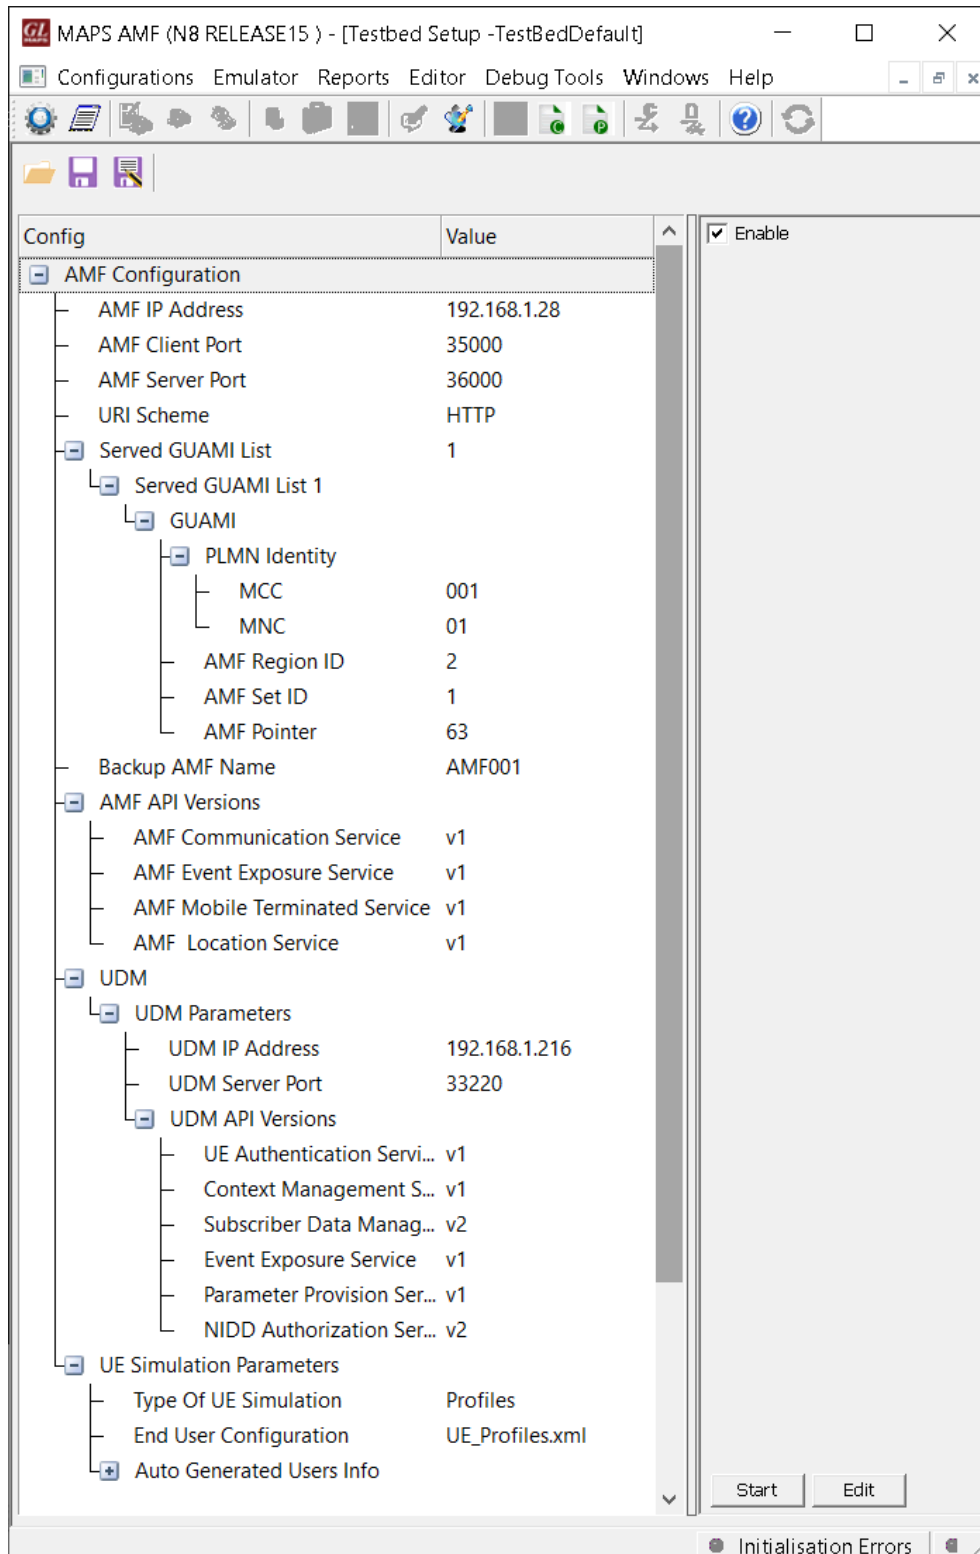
MAPS AMF (N8 RELEASE15 ) - [Testbed Setup -TestBedDefault]

Configurations Emulator Reports Editor Debug Tools Windows Help

| Config | Value |
|---|---|
| AMF Configuration | |
| AMF IP Address | 192.168.1.28 |
| AMF Client Port | 35000 |
| AMF Server Port | 36000 |
| URI Scheme | HTTP |
| Served GUAMI List | 1 |
| Served GUAMI List 1 | |
| GUAMI | |
| PLMN Identity | |
| MCC | 001 |
| MNC | 01 |
| AMF Region ID | 2 |
| AMF Set ID | 1 |
| AMF Pointer | 63 |
| Backup AMF Name | AMF001 |
| AMF API Versions | |
| AMF Communication Service | v1 |
| AMF Event Exposure Service | v1 |
| AMF Mobile Terminated Service | v1 |
| AMF Location Service | v1 |
| UDM | |
| UDM Parameters | |
| UDM IP Address | 192.168.1.216 |
| UDM Server Port | 33220 |
| UDM API Versions | |
| UE Authentication Servi... | v1 |
| Context Management S... | v1 |
| Subscriber Data Manag... | v2 |
| Event Exposure Service | v1 |
| Parameter Provision Ser... | v1 |
| NIDD Authorization Ser... | v2 |
| UE Simulation Parameters | |
| Type Of UE Simulation | Profiles |
| End User Configuration | UE_Profiles.xml |
| Auto Generated Users Info | |

Enable

Start Edit

Initialisation Errors